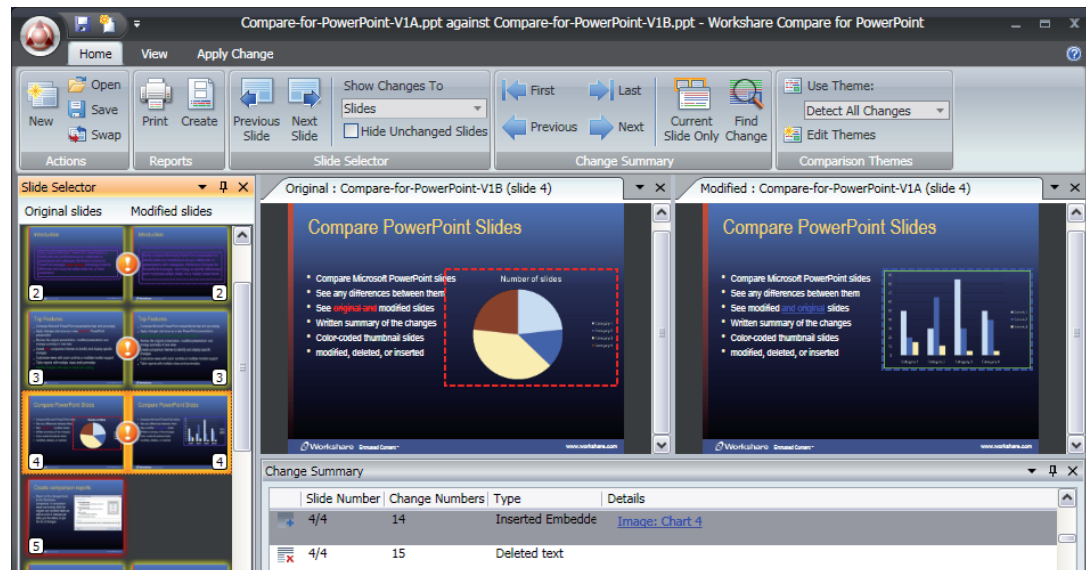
Compare-for-PowerPoint-V1A.ppt against Compare-for-PowerPoint-V1B.ppt - Workshare Compare for PowerPoint

Home View Apply Change

New Open Save Swap
Actions

Print Create
Reports

Previous Slide Next Slide Show Changes To Slides Hide Unchanged Slides
Slide Selector

First Last Previous Next Current Slide Only Find Change
Change Summary

Use Theme: Detect All Changes Edit Themes
Comparison Themes

Slide Selector
Original slides Modified slides

2 2 3 3 4 4 5

Original : Compare-for-PowerPoint-V1B (slide 4)

Compare PowerPoint Slides

• Compare Microsoft PowerPoint slides
• See any differences between them
• See original and modified slides
• Written summary of the changes
• Color-coded thumbnail slides
• modified, deleted, or inserted

Number of slides

Workshare www.workshare.com

Modified : Compare-for-PowerPoint-V1A (slide 4)

Compare PowerPoint Slides

• Compare Microsoft PowerPoint slides
• See any differences between them
• See modified and original slides
• Written summary of the changes
• Color-coded thumbnail slides
• modified, deleted, or inserted

Workshare www.workshare.com

Change Summary

| Slide Number | Change Numbers | Type | Details |
|---|---|---|---|
| 4/4 | 14 | Inserted Embedde | Image: Chart 4 |
| 4/4 | 15 | Deleted text | |